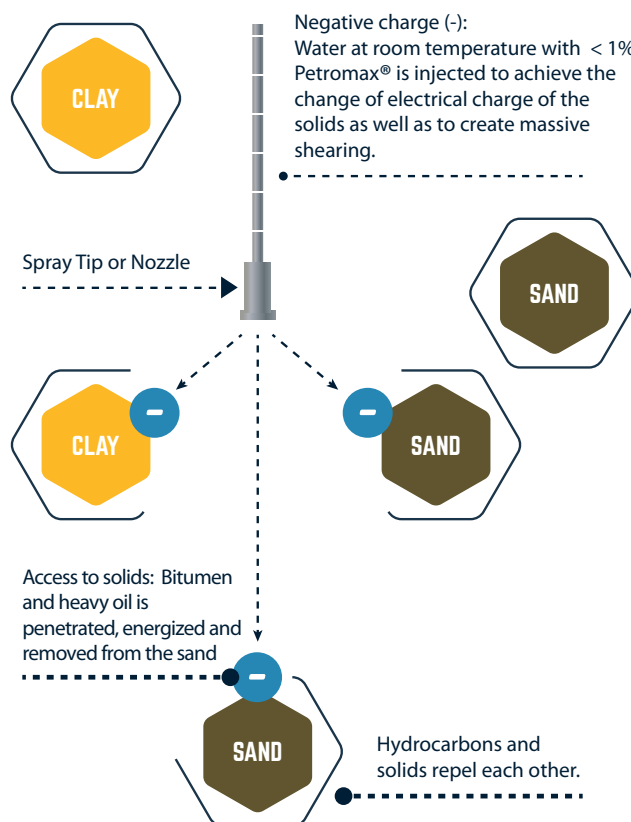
CLAY

Negative charge (-):
Water at room temperature with < 1% Petromax® is injected to achieve the change of electrical charge of the solids as well as to create massive shearing.

Spray Tip or Nozzle

SAND

CLAY

SAND

Access to solids: Bitumen and heavy oil is penetrated, energized and removed from the sand

SAND

Hydrocarbons and solids repel each other.